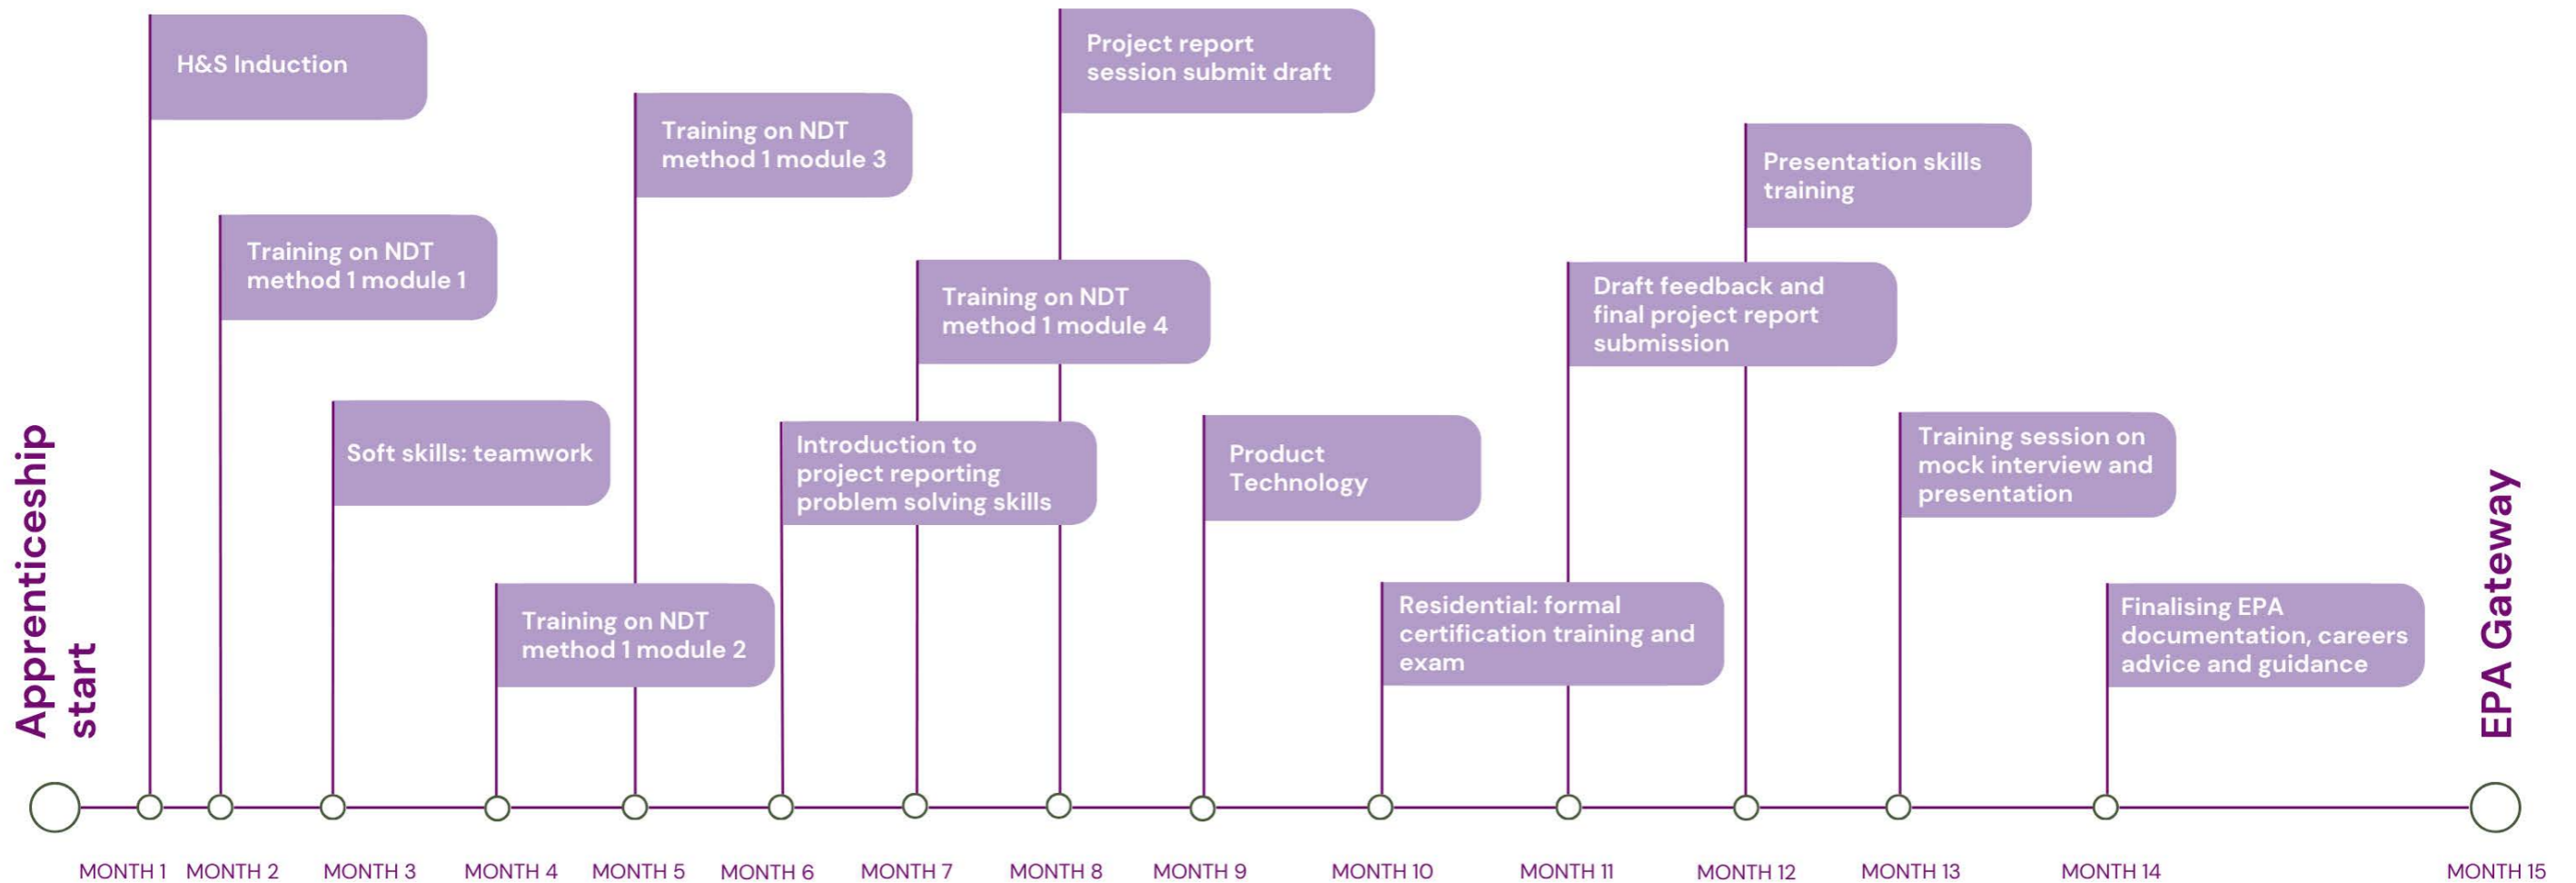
Apprenticeship start

H&S Induction

Training on NDT method 1 module 1

Soft skills: teamwork

Training on NDT method 1 module 2

Training on NDT method 1 module 3

Introduction to project reporting problem solving skills

Training on NDT method 1 module 4

Project report session submit draft

Product Technology

Residential: formal certification training and exam

Draft feedback and final project report submission

Presentation skills training

Training session on mock interview and presentation

Finalising EPA documentation, careers advice and guidance

EPA Gateway

MONTH 1 MONTH 2 MONTH 3 MONTH 4 MONTH 5 MONTH 6 MONTH 7 MONTH 8 MONTH 9 MONTH 10 MONTH 11 MONTH 12 MONTH 13 MONTH 14 MONTH 15